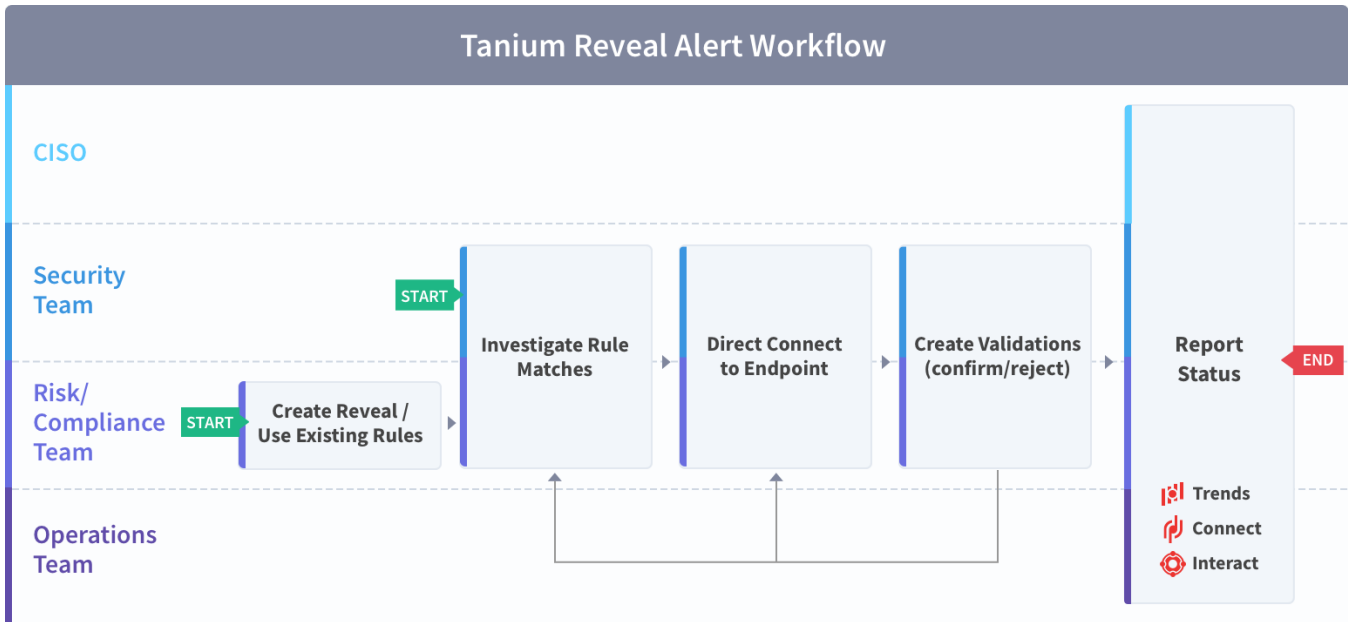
Tanium Reveal Alert Workflow

CISO

Security Team

Risk/ Compliance Team

Operations Team

START

Investigate Rule Matches

Direct Connect to Endpoint

Create Validations (confirm/reject)

Report Status

END

START

Create Reveal / Use Existing Rules

Trends

Connect

Interact